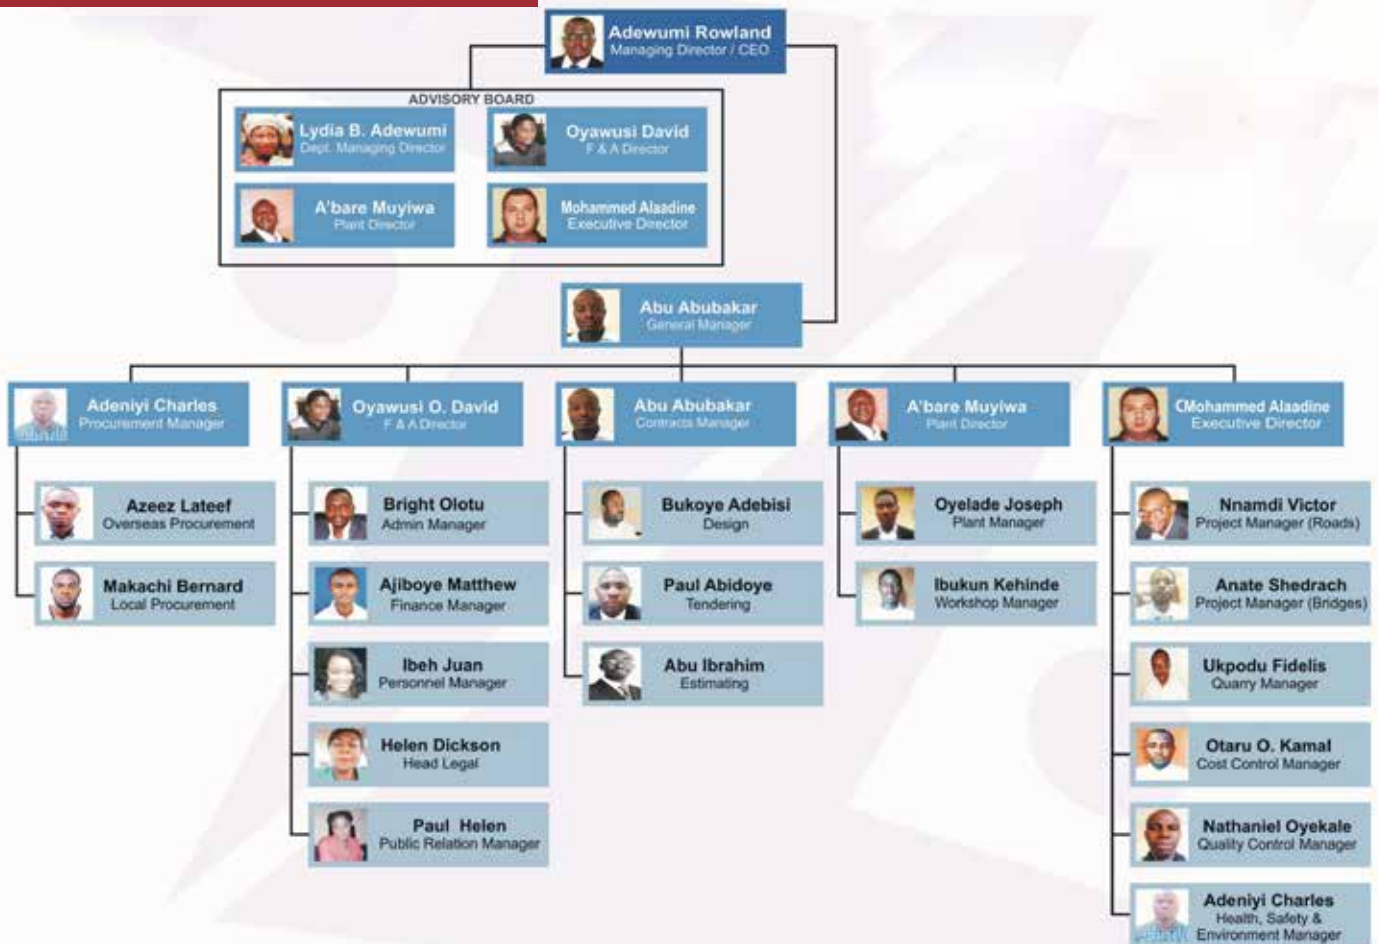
Adewumi Rowland
Managing Director / CEO

ADVISORY BOARD

Lydia B. Adewumi
Dept. Managing Director

Oyawusi David
F & A Director

A'bare Muyiwa
Plant Director

Mohammed Alaadine
Executive Director

Abu Abubakar
General Manager

Adeniyi Charles
Procurement Manager

Azeez Lateef
Overseas Procurement

Makachi Bernard
Local Procurement

Oyawusi O. David
F & A Director

Bright Olotu
Admin Manager

Ajiboye Matthew
Finance Manager

Ibeh Juan
Personnel Manager

Helen Dickson
Head Legal

Paul Helen
Public Relation Manager

Abu Abubakar
Contracts Manager

Bukoye Adebisi
Design

Paul Abidoye
Tendering

Abu Ibrahim
Estimating

A'bare Muyiwa
Plant Director

Oyelade Joseph
Plant Manager

Ibukun Kehinde
Workshop Manager

CMohammed Alaadine
Executive Director

Nnamdi Victor
Project Manager (Roads)

Anate Shedrach
Project Manager (Bridges)

Ukpodu Fidelis
Quarry Manager

Otaru O. Kamal
Cost Control Manager

Nathaniel Oyekale
Quality Control Manager

Adeniyi Charles
Health, Safety & Environment Manager